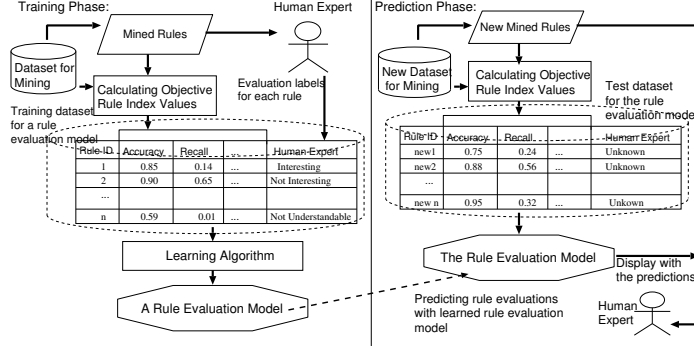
Training Phase:

Human Expert

Mined Rules

Dataset for Mining

Calculating Objective Rule Index Values

Evaluation labels for each rule

Training dataset for a rule evaluation model

| Rule ID | Accuracy | Recall | ... | Human Expert |
|---|---|---|---|---|
| 1 | 0.85 | 0.14 | ... | Interesting |
| 2 | 0.90 | 0.65 | ... | Not Interesting |
| ... | | | | |
| n | 0.59 | 0.01 | ... | Not Understandable |

Learning Algorithm

A Rule Evaluation Model

Prediction Phase:

New Mined Rules

New Dataset for Mining

Calculating Objective Rule Index Values

Test dataset for the rule evaluation model

| Rule ID | Accuracy | Recall | ... | Human Expert |
|---|---|---|---|---|
| new1 | 0.75 | 0.24 | ... | Unknown |
| new2 | 0.88 | 0.56 | ... | Unknown |
| ... | | | | |
| new n | 0.95 | 0.32 | ... | Unkown |

The Rule Evaluation Model

Display with the predictions

Predicting rule evaluations with learned rule evaluation model

Human Expert